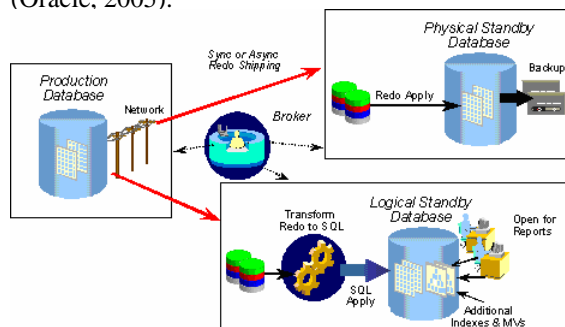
(Oracle, 2005).

Production Database

Network

Sync or Async Redo Shipping

Broker

Physical Standby Database

Redo Apply

Backup

Logical Standby Database

Transform Redo to SQL

SQL Apply

Open for Reports

Additional Indexes & MVs